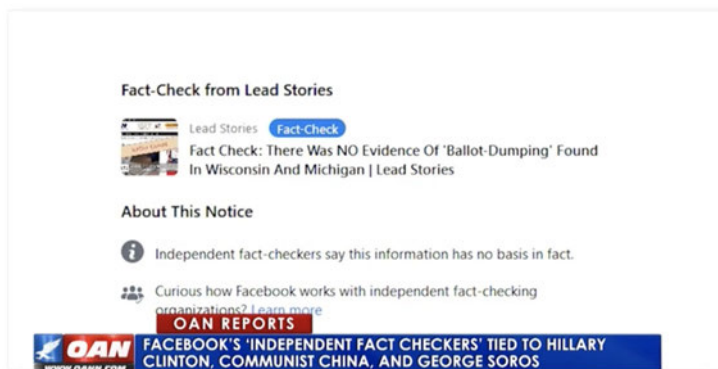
Fact-Check from Lead Stories

Lead Stories Fact-Check

Fact Check: There Was NO Evidence Of 'Ballot-Dumping' Found In Wisconsin And Michigan | Lead Stories

About This Notice

Independent fact-checkers say this information has no basis in fact.

Curious how Facebook works with independent fact-checking organizations? Learn more

OAN REPORTS

OAN

WWW.OANN.COM

FACEBOOK'S 'INDEPENDENT FACT CHECKERS' TIED TO HILLARY CLINTON, COMMUNIST CHINA, AND GEORGE SOROS